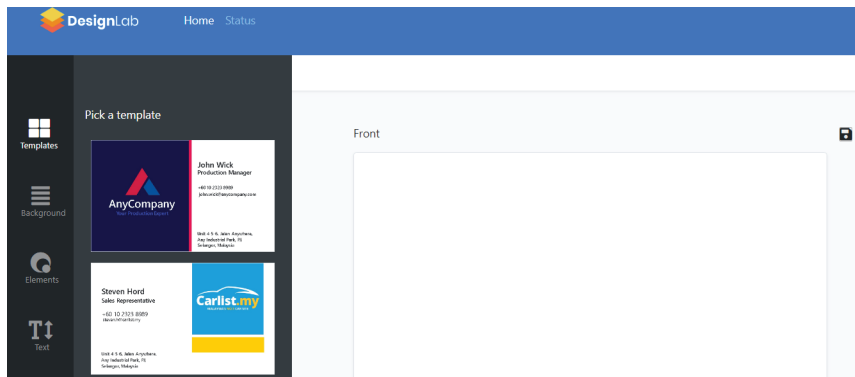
DesignLab Home Status

Templates
Background
Elements
Text

Pick a template

AnyCompany
Your Production Expert

John Wick
Production Manager
+60 10 2323 8989
johnwick@anycompany.com
Unit 4-5-6, Jalan Anywhere, Any Industrial Park, PJ Selangor, Malaysia

Steven Hord
Sales Representative
+60 10 2323 8989
steven@carlist.my
Unit 4-5-6, Jalan Anywhere, Any Industrial Park, PJ Selangor, Malaysia

Carlist.my
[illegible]

Front